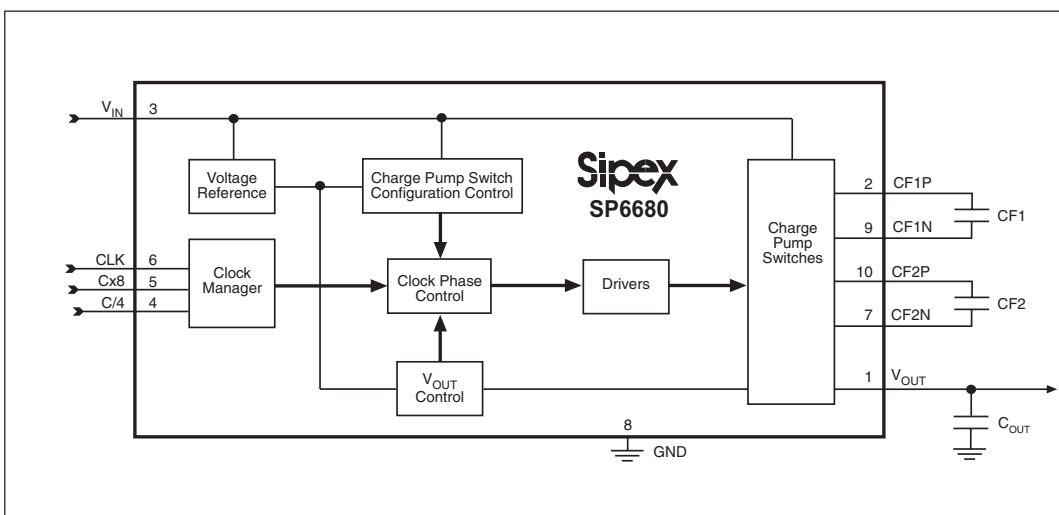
$V_{IN}$ 3

Voltage Reference

Charge Pump Switch Configuration Control

Sipex
SP6680

Charge Pump Switches

2 CF1P
9 CF1N
CF1

CLK 6
Cx8 5
C/4 4

Clock Manager

Clock Phase Control

Drivers

10 CF2P
7 CF2N
CF2

$V_{OUT}$ Control

1 $V_{OUT}$

$C_{OUT}$

8
GND